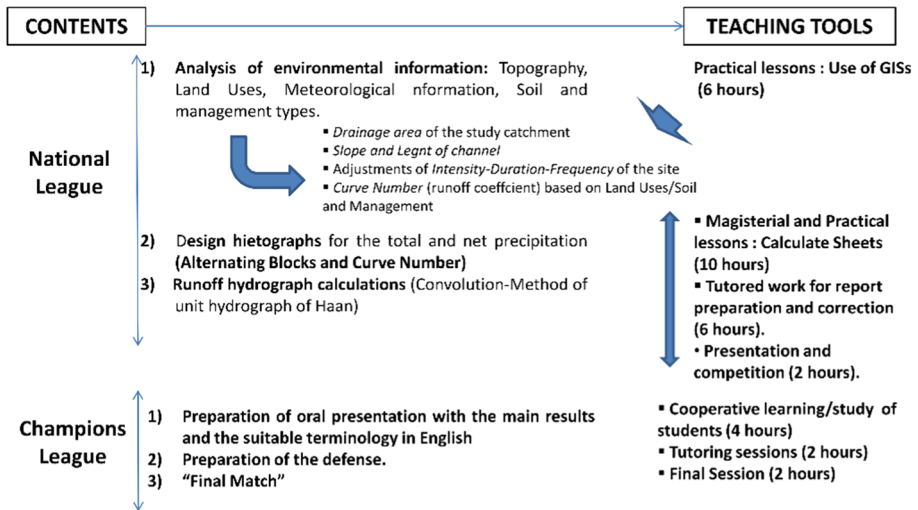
CONTENTS

TEACHING TOOLS

National League

1) Analysis of environmental information: Topography, Land Uses, Meteorological nformation, Soil and management types.

▪ *Drainage area* of the study catchment
▪ *Slope and Legnt of channel*
▪ Adjustments of *Intensity-Duration-Frequency* of the site
▪ *Curve Number* (runoff coeffcient) based on Land Uses/Soil and Management

2) Design hietographs for the total and net precipitation (Alternating Blocks and Curve Number)
3) Runoff hydrograph calculations (Convolution-Method of unit hydrograph of Haan)

Practical lessons : Use of GISs (6 hours)

▪ Magisterial and Practical lessons : Calculate Sheets (10 hours)
▪ Tutored work for report preparation and correction (6 hours).
• Presentation and competition (2 hours).

Champions League

1) Preparation of oral presentation with the main results and the suitable terminology in English
2) Preparation of the defense.
3) "Final Match"

▪ Cooperative learning/study of students (4 hours)
▪ Tutoring sessions (2 hours)
▪ Final Session (2 hours)